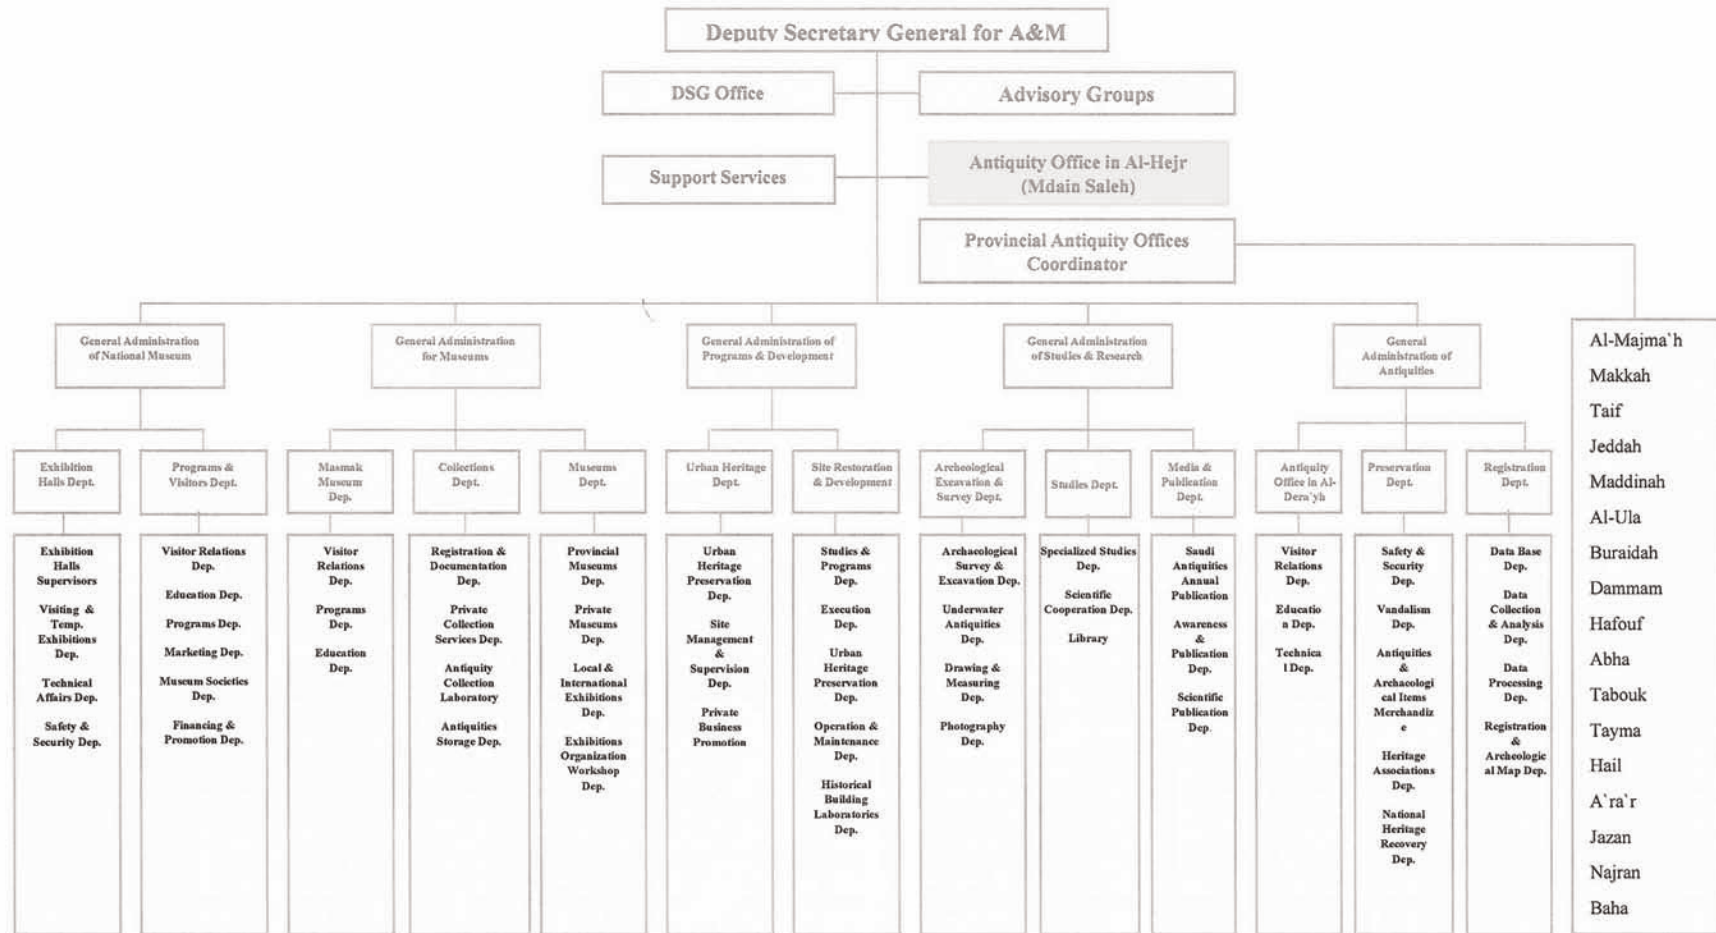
Deputy Secretary General for A&M

DSG Office

Advisory Groups

Support Services

Antiquity Office in Al-Hejr (Mdain Saleh)

Provincial Antiquity Offices Coordinator

General Administration of National Museum

General Administration for Museums

General Administration of Programs & Development

General Administration of Studies & Research

General Administration of Antiquities

Al-Majma'h
Makkah
Taif
Jeddah
Maddinah
Al-Ula
Buraidah
Dammam
Hafouf
Abha
Tabouk
Tayma
Hail
A'ra'r
Jazan
Najran
Baha

Exhibition Halls Dept.

Exhibition Halls Supervisors

Visiting & Temp. Exhibitions Dep.

Technical Affairs Dep.

Safety & Security Dep.

Programs & Visitors Dept.

Visitor Relations Dep.

Education Dep.

Programs Dep.

Marketing Dep.

Museum Societies Dep.

Financing & Promotion Dep.

Masmak Museum Dep.

Visitor Relations Dep.

Programs Dep.

Education Dep.

Collections Dept.

Registration & Documentation Dep.

Private Collection Services Dep.

Antiquity Collection Laboratory

Antiquities Storage Dep.

Museums Dept.

Provincial Museums Dep.

Private Museums Dep.

Local & International Exhibitions Dep.

Exhibitions Organization Workshop Dep.

Urban Heritage Dept.

Urban Heritage Preservation Dep.

Site Management & Supervision Dep.

Private Business Promotion

Site Restoration & Development

Studies & Programs Dep.

Execution Dep.

Urban Heritage Preservation Dep.

Operation & Maintenance Dep.

Historical Building Laboratories Dep.

Archeological Excavation & Survey Dept.

Archaeological Survey & Excavation Dep.

Underwater Antiquities Dep.

Drawing & Measuring Dep.

Photography Dep.

Studies Dept.

Specialized Studies Dep.

Scientific Cooperation Dep.

Library

Media & Publication Dept.

Saudi Antiquities Annual Publication

Awareness & Publication Dep.

Scientific Publication Dep.

Antiquity Office in Al-Dera'yh

Visitor Relations Dep.

Education Dep.

Technical Dep.

Preservation Dept.

Safety & Security Dep.

Vandalism Dep.

Antiquities & Archaeological Items Merchandize

Heritage Associations Dep.

National Heritage Recovery Dep.

Registration Dept.

Data Base Dep.

Data Collection & Analysis Dep.

Data Processing Dep.

Registration & Archeological Map Dep.